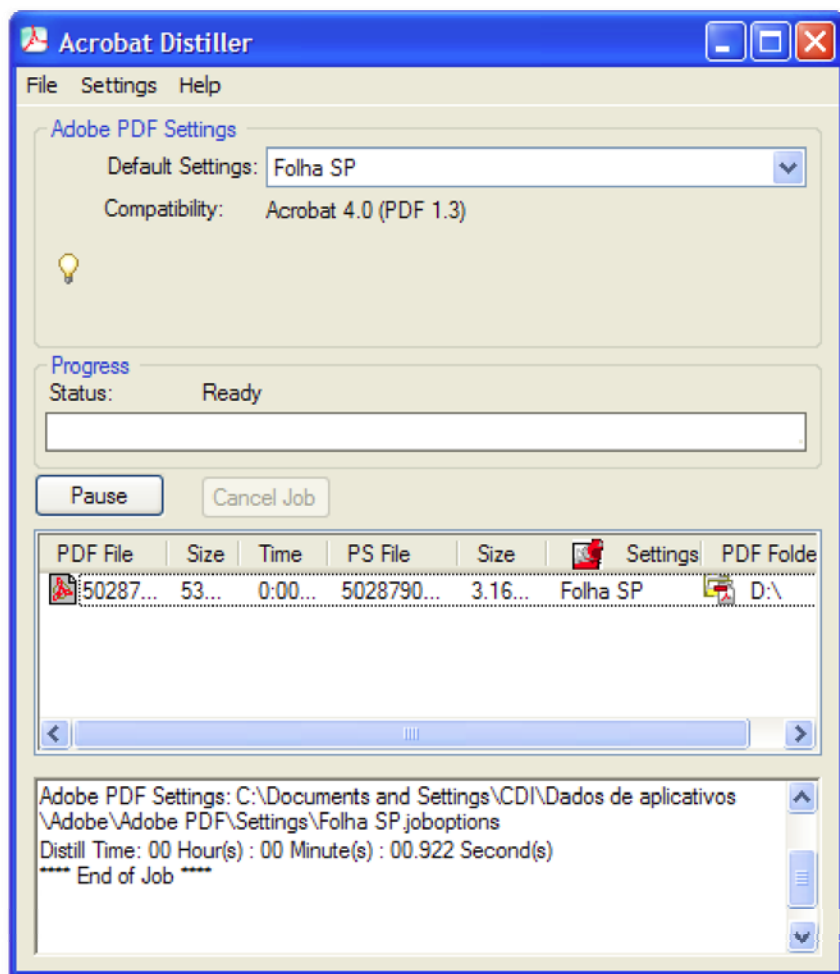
Acrobat Distiller

File Settings Help

Adobe PDF Settings

Default Settings: Folha SP

Compatibility: Acrobat 4.0 (PDF 1.3)

Progress

Status: Ready

Pause

Cancel Job

| PDF File | Size | Time | PS File | Size | Settings | PDF Folde |
|---|---|---|---|---|---|---|
| 50287... | 53... | 0:00... | 5028790... | 3.16... | Folha SP | D:\ |

Adobe PDF Settings: C:\Documents and Settings\CDI\Dados de aplicativos \Adobe\Adobe PDF\Settings\Folha SP.joboptions
Distill Time: 00 Hour(s) : 00 Minute(s) : 00.922 Second(s)
**** End of Job ****